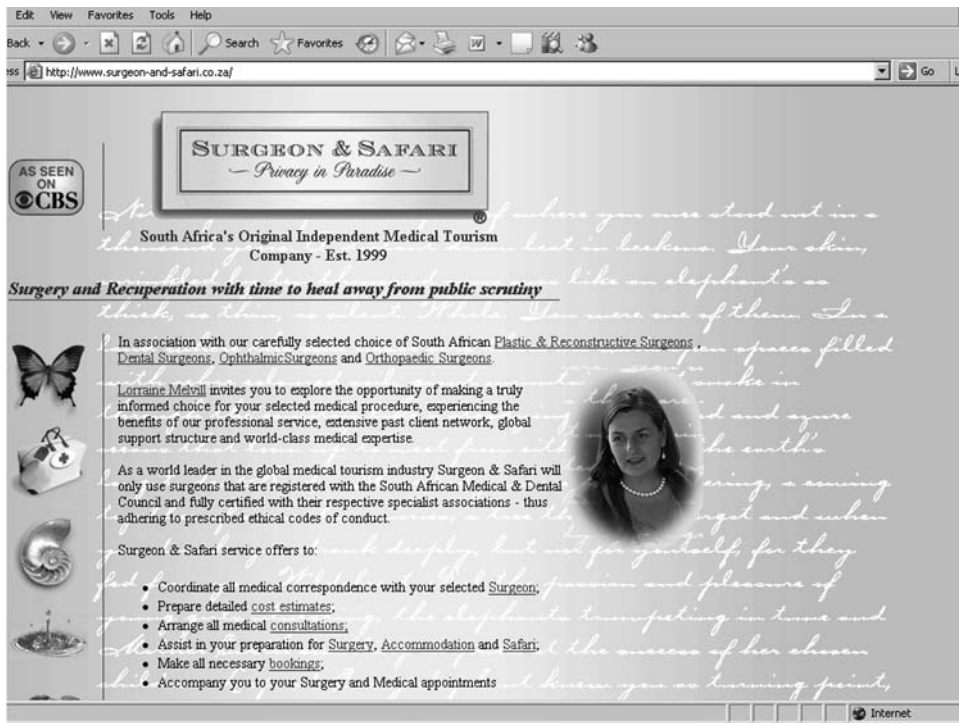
Edit View Favorites Tools Help

Back Search Favorites

ess http://www.surgeon-and-safari.co.za/ Go

AS SEEN ON CBS

SURGEON & SAFARI
— Privacy in Paradise —
®

South Africa's Original Independent Medical Tourism Company - Est. 1999

Surgery and Recuperation with time to heal away from public scrutiny

In association with our carefully selected choice of South African Plastic & Reconstructive Surgeons, Dental Surgeons, OphthalmicSurgeons and Orthopaedic Surgeons.

Lorraine Melvill invites you to explore the opportunity of making a truly informed choice for your selected medical procedure, experiencing the benefits of our professional service, extensive past client network, global support structure and world-class medical expertise.

As a world leader in the global medical tourism industry Surgeon & Safari will only use surgeons that are registered with the South African Medical & Dental Council and fully certified with their respective specialist associations - thus adhering to prescribed ethical codes of conduct.

Surgeon & Safari service offers to:

- Coordinate all medical correspondence with your selected Surgeon;
- Prepare detailed cost estimates;
- Arrange all medical consultations;
- Assist in your preparation for Surgery, Accommodation and Safari;
- Make all necessary bookings;
- Accompany you to your Surgery and Medical appointments

Internet